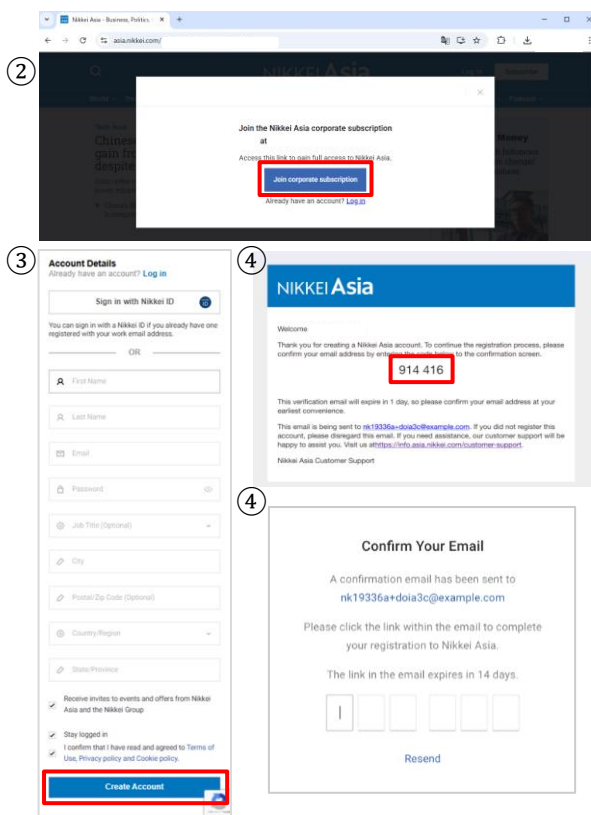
②

Nikkei Asia - Business, Politics ×

asia.nikkei.com/

NIKKEI Asia

Join the Nikkei Asia corporate subscription

at

Access this link to gain full access to Nikkei Asia.

Join corporate subscription

Already have an account? Log in

③

Account Details

Already have an account? Log in

Sign in with Nikkei ID

You can sign in with a Nikkei ID if you already have one registered with your work email address.

OR

First Name

Last Name

Email

Password

Job Title (Optional)

City

Postal/Zip Code (Optional)

Country/Region

State/Province

Receive invites to events and offers from Nikkei Asia and the Nikkei Group

Stay logged in

I confirm that I have read and agreed to Terms of Use, Privacy policy and Cookie policy.

Create Account

④

NIKKEI Asia

Welcome

Thank you for creating a Nikkei Asia account. To continue the registration process, please confirm your email address by entering the code below to the confirmation screen.

914 416

This verification email will expire in 1 day, so please confirm your email address at your earliest convenience.

This email is being sent to nk19336a+doia3c@example.com. If you did not register this account, please disregard this email. If you need assistance, our customer support will be happy to assist you. Visit us athttps://info.asia.nikkei.com/customer-support.

Nikkei Asia Customer Support

④

Confirm Your Email

A confirmation email has been sent to nk19336a+doia3c@example.com

Please click the link within the email to complete your registration to Nikkei Asia.

The link in the email expires in 14 days.

Resend